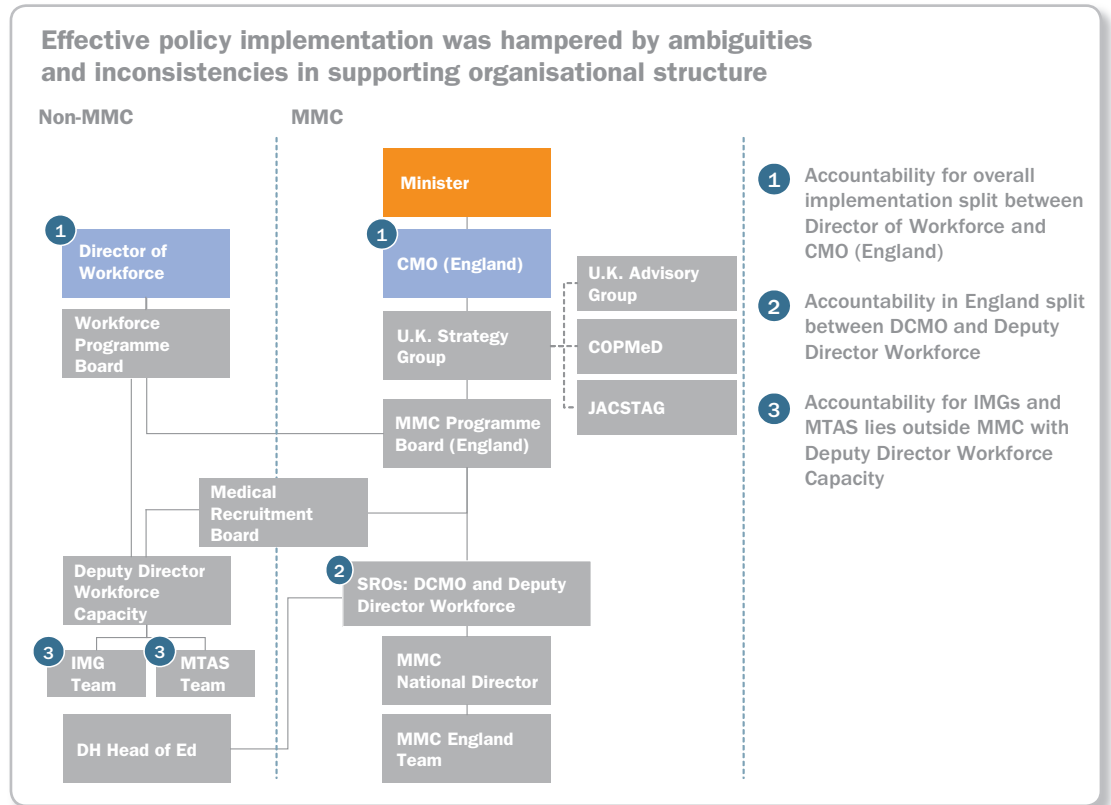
Effective policy implementation was hampered by ambiguities and inconsistencies in supporting organisational structure

Non-MMC

MMC

Minister

1 Director of Workforce

Workforce Programme Board

1 CMO (England)

U.K. Advisory Group

U.K. Strategy Group

COPMeD

JACSTAG

MMC Programme Board (England)

Medical Recruitment Board

Deputy Director Workforce Capacity

2 SROs: DCMO and Deputy Director Workforce

3 IMG Team

3 MTAS Team

MMC National Director

DH Head of Ed

MMC England Team

1 Accountability for overall implementation split between Director of Workforce and CMO (England)

2 Accountability in England split between DCMO and Deputy Director Workforce

3 Accountability for IMGs and MTAS lies outside MMC with Deputy Director Workforce Capacity